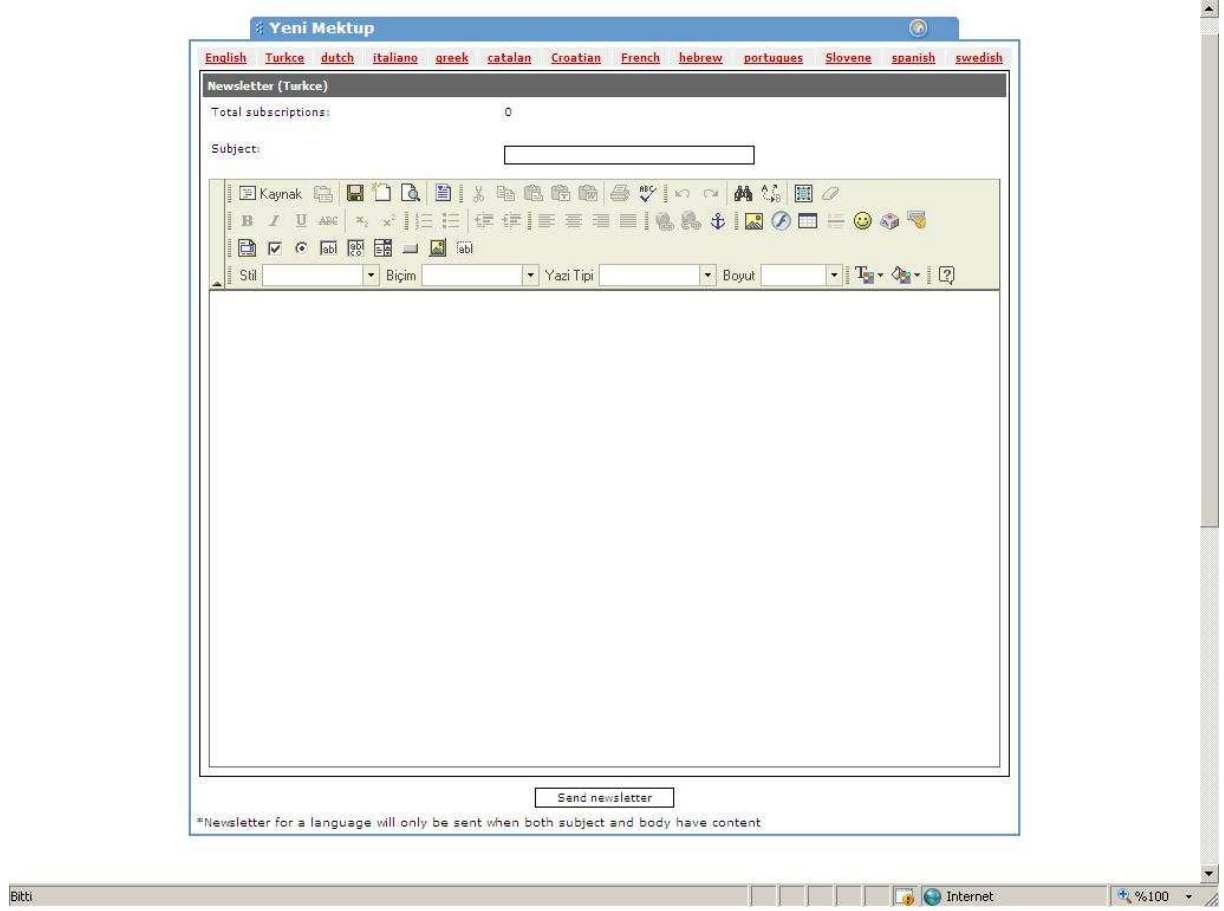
Yeni Mektup

English Turkce dutch italiano greek catalan Croatian French hebrew portugues Slovene spanish swedish

Newsletter (Turkce)

Total subscriptions: 0

Subject:

Kaynak

Stil Biçim Yazi Tipi Boyut

Send newsletter

*Newsletter for a language will only be sent when both subject and body have content

Bitti

Internet

%100